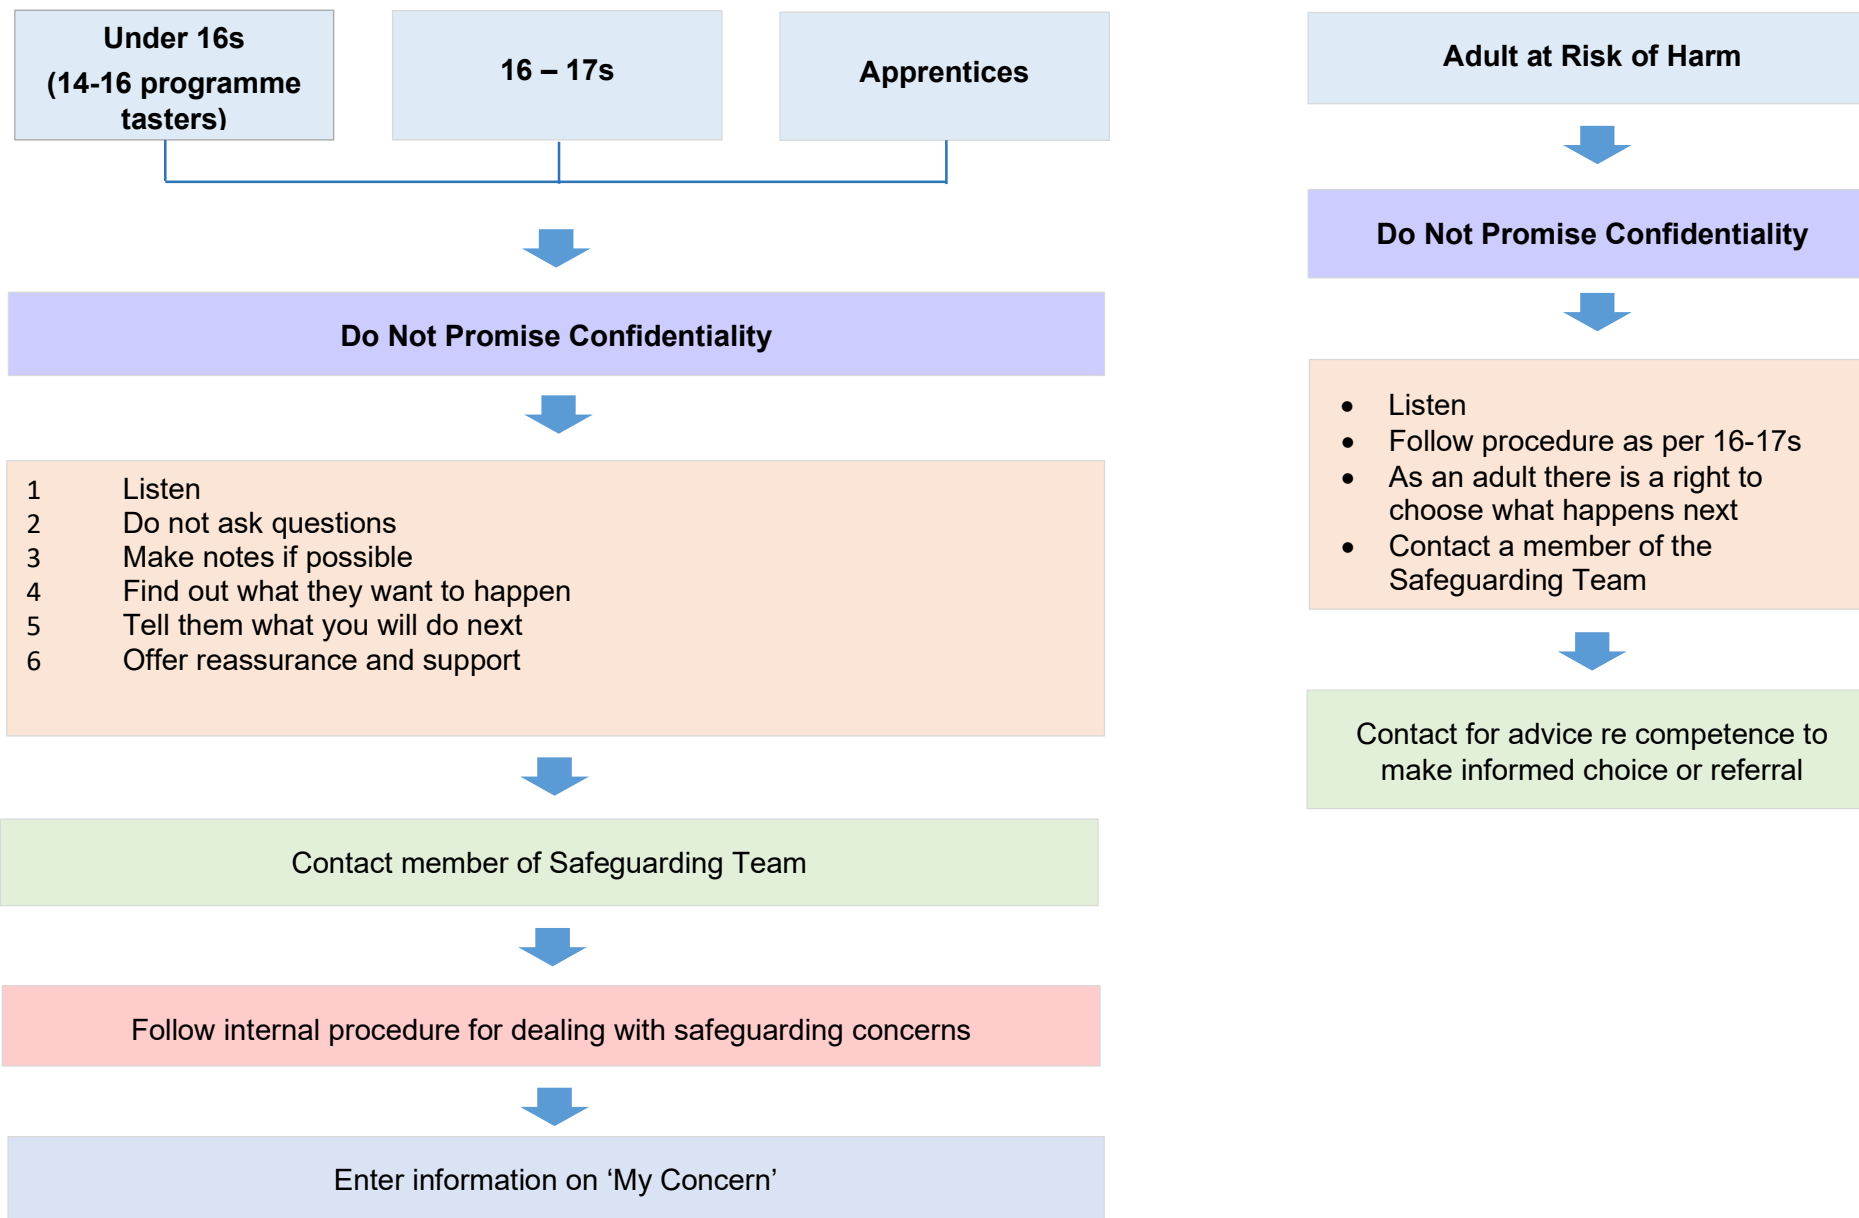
Under 16s (14-16 programme tasters)

16 – 17s

Apprentices

Do Not Promise Confidentiality

1 Listen
2 Do not ask questions
3 Make notes if possible
4 Find out what they want to happen
5 Tell them what you will do next
6 Offer reassurance and support

Contact member of Safeguarding Team

Follow internal procedure for dealing with safeguarding concerns

Enter information on ‘My Concern’

Adult at Risk of Harm

Do Not Promise Confidentiality

- Listen
- Follow procedure as per 16-17s
- As an adult there is a right to choose what happens next
- Contact a member of the Safeguarding Team

Contact for advice re competence to make informed choice or referral